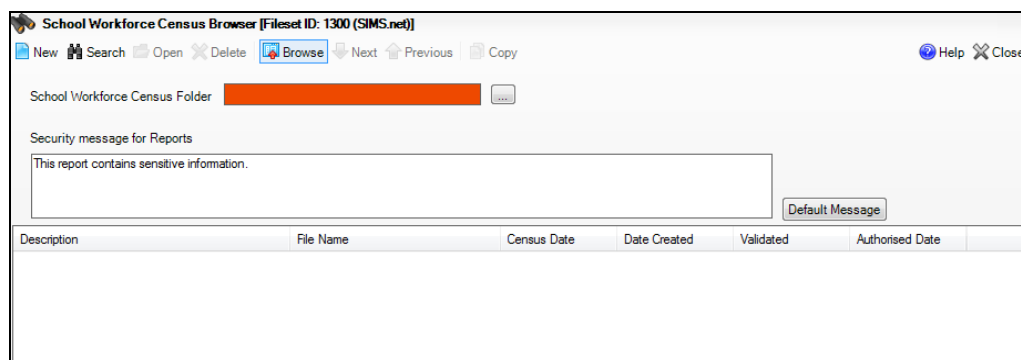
School Workforce Census Browser [Fileset ID: 1300 (SIMS.net)]

New Search Open Delete Browse Next Previous Copy Help Close

School Workforce Census Folder ...

Security message for Reports

This report contains sensitive information.

Default Message

| Description | File Name | Census Date | Date Created | Validated | Authorised Date |
|---|---|---|---|---|---|